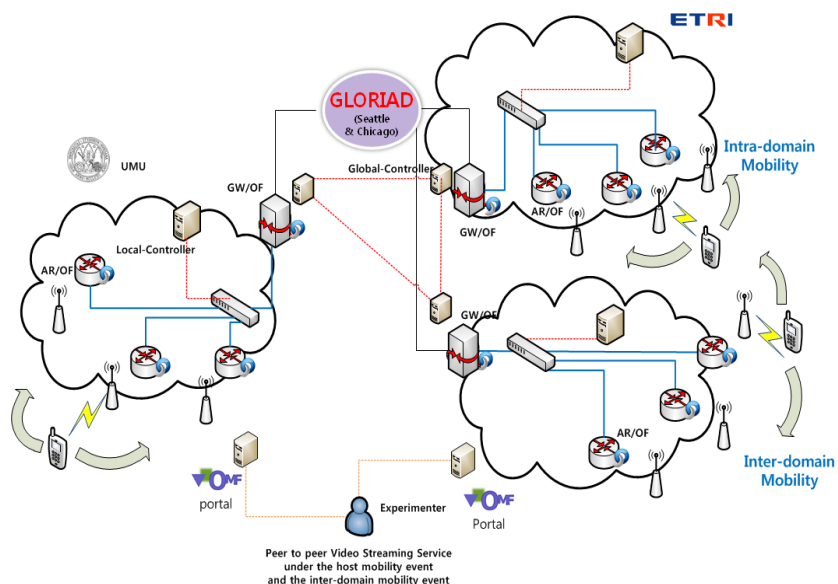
ETRI

GLORIAD
(Seattle & Chicago)

UMU

Global-Controller

GW/OF

Local-Controller

AR/OF

AR/OF

GW/OF

Intra-domain Mobility

GW/OF

AR/OF

Inter-domain Mobility

OMF
portal

Experimenter

OMF
Portal

Peer to peer Video Streaming Service under the host mobility event and the inter-domain mobility event